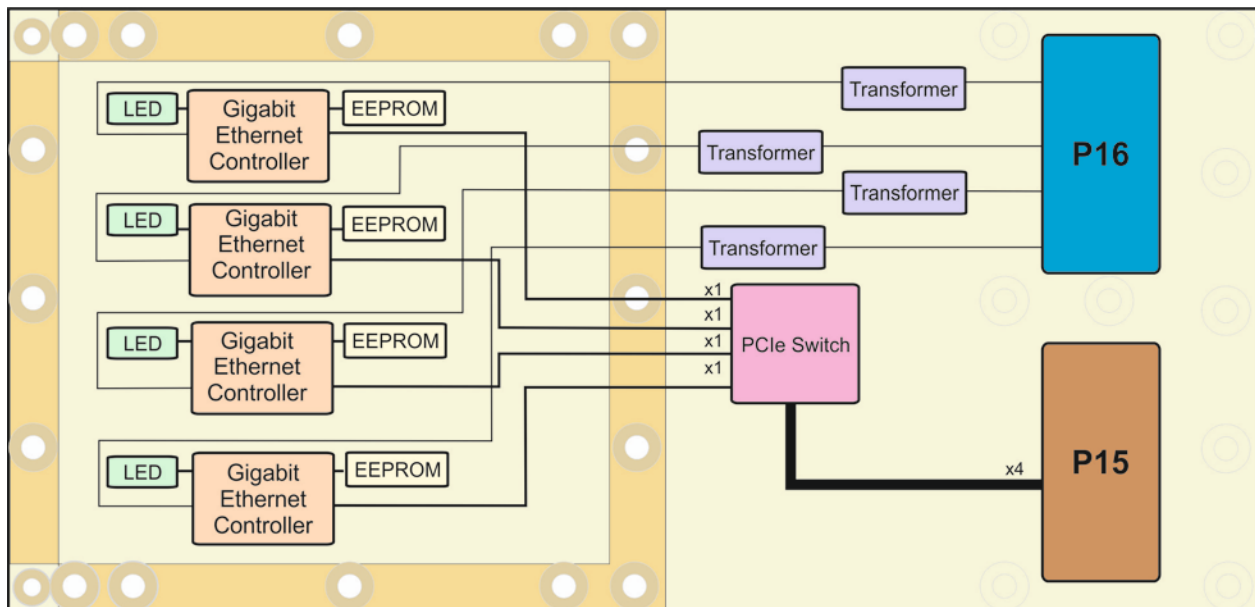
LED
Gigabit Ethernet Controller
EEPROM
LED
Gigabit Ethernet Controller
EEPROM
LED
Gigabit Ethernet Controller
EEPROM
LED
Gigabit Ethernet Controller
EEPROM
Transformer
Transformer
Transformer
Transformer
P16
x1
x1
x1
x1
PCIe Switch
x4
P15